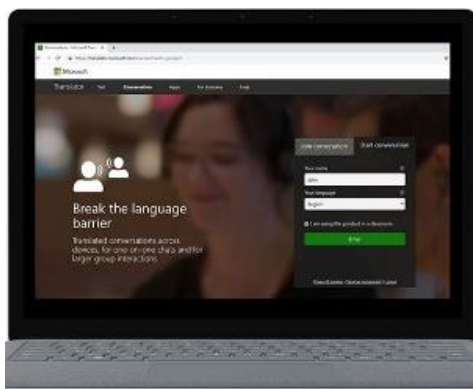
Microsoft

Translator Text Conversations Apps For business Help

Join conversation Start conversation

Your name

John

Your language

English

I am using this product in a classroom

Enter

Break the language barrier

Translated conversations across devices, for one-on-one chats and for larger group interactions.